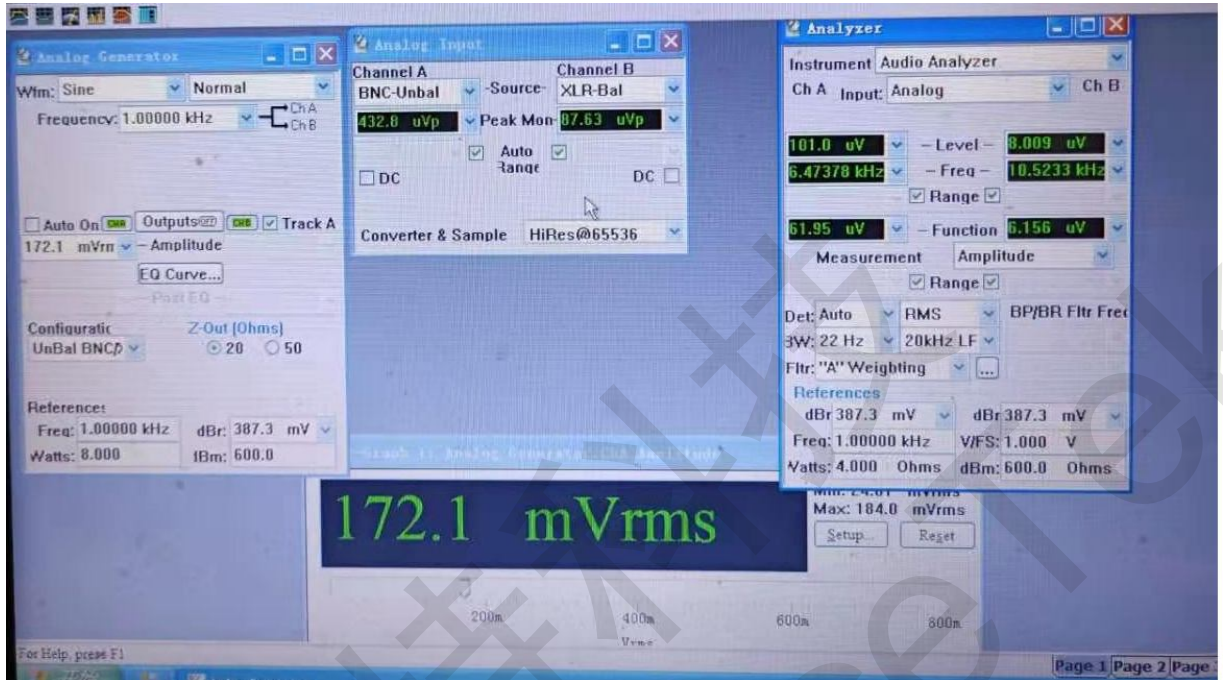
Analog Generator

Wfm: Sine Normal
Frequency: 1.00000 kHz Ch A Ch B

Auto On Outputs Track A
172.1 mVrm – Amplitude
EQ Curve...
Part EQ

Configuratic Z-Out (Ohms)
UnBal BNC 20 50

References
Freq: 1.00000 kHz dBr: 387.3 mV
Watts: 8.000 dBm: 600.0

Analog Input

Channel A Channel B
BNC-Unbal -Source- XLR-Bal
432.8 uVp Peak Mon 87.63 uVp
Auto Range
DC DC

Converter & Sample HiRes@65536

Graph 1: Analog Generator ChA Amplitude

172.1 mVrms

Analyzer

Instrument Audio Analyzer
Ch A Input: Analog Ch B

101.0 uV – Level – 8.009 uV
6.47378 kHz – Freq – 10.5233 kHz
Range

61.95 uV – Function 6.156 uV
Measurement Amplitude
Range

Det: Auto RMS BP/BR Fltr Freq
BW: 22 Hz 20kHz LF
Fltr: "A" Weighting ...
References
dBr 387.3 mV dBr 387.3 mV
Freq: 1.00000 kHz V/FS: 1.000 V
Watts: 4.000 Ohms dBm: 600.0 Ohms

Max: 184.0 mVrms
Setup... Reset

200m 400m 600m 800m
Vrms

For Help, press F1

Page 1 Page 2 Page